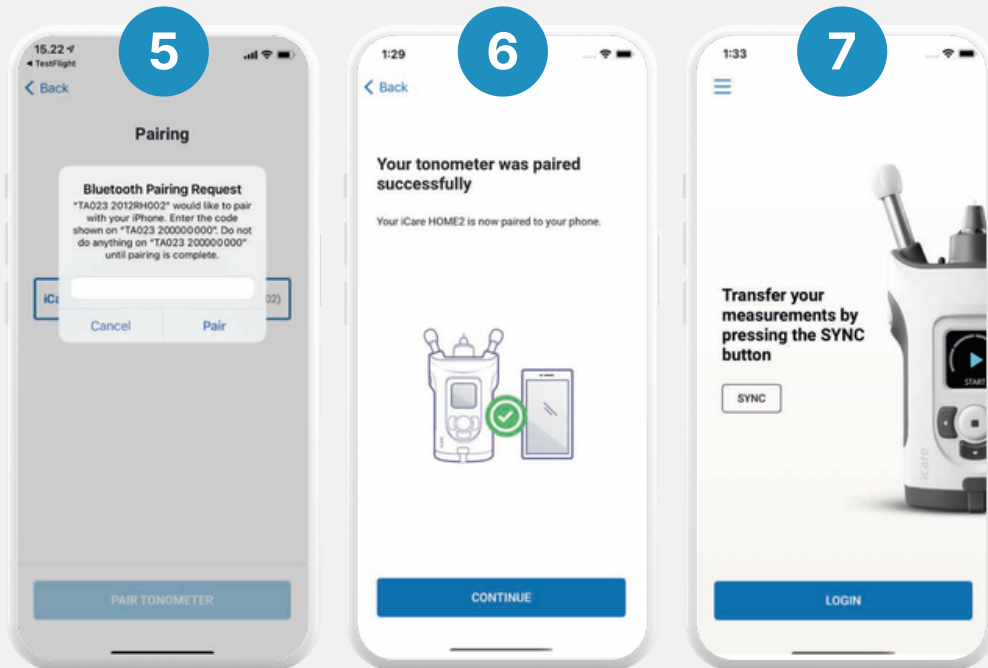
5

15.22
◂ TestFlight

< Back

Pairing

Bluetooth Pairing Request
"TA023 2012RH002" would like to pair with your iPhone. Enter the code shown on "TA023 200000000". Do not do anything on "TA023 200000000" until pairing is complete.

iCa

02)

Cancel

Pair

PAIR TONOMETER

6

1:29

< Back

Your tonometer was paired successfully

Your iCare HOME2 is now paired to your phone.

CONTINUE

7

1:33

Transfer your measurements by pressing the SYNC button

SYNC

START

iCare

LOGIN